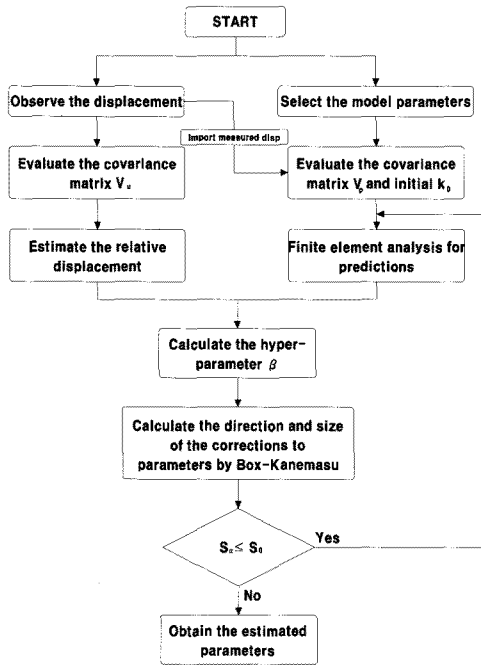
START

Observe the displacement

Select the model parameters

Import measured disp

Evaluate the covariance matrix $V_u$

Evaluate the covariance matrix $V_p$ and initial $k_0$

Estimate the relative displacement

Finite element analysis for predictions

Calculate the hyper-parameter $\beta$

Calculate the direction and size of the corrections to parameters by Box-Kanemasu

$S_\alpha \leq S_0$

Yes

No

Obtain the estimated parameters